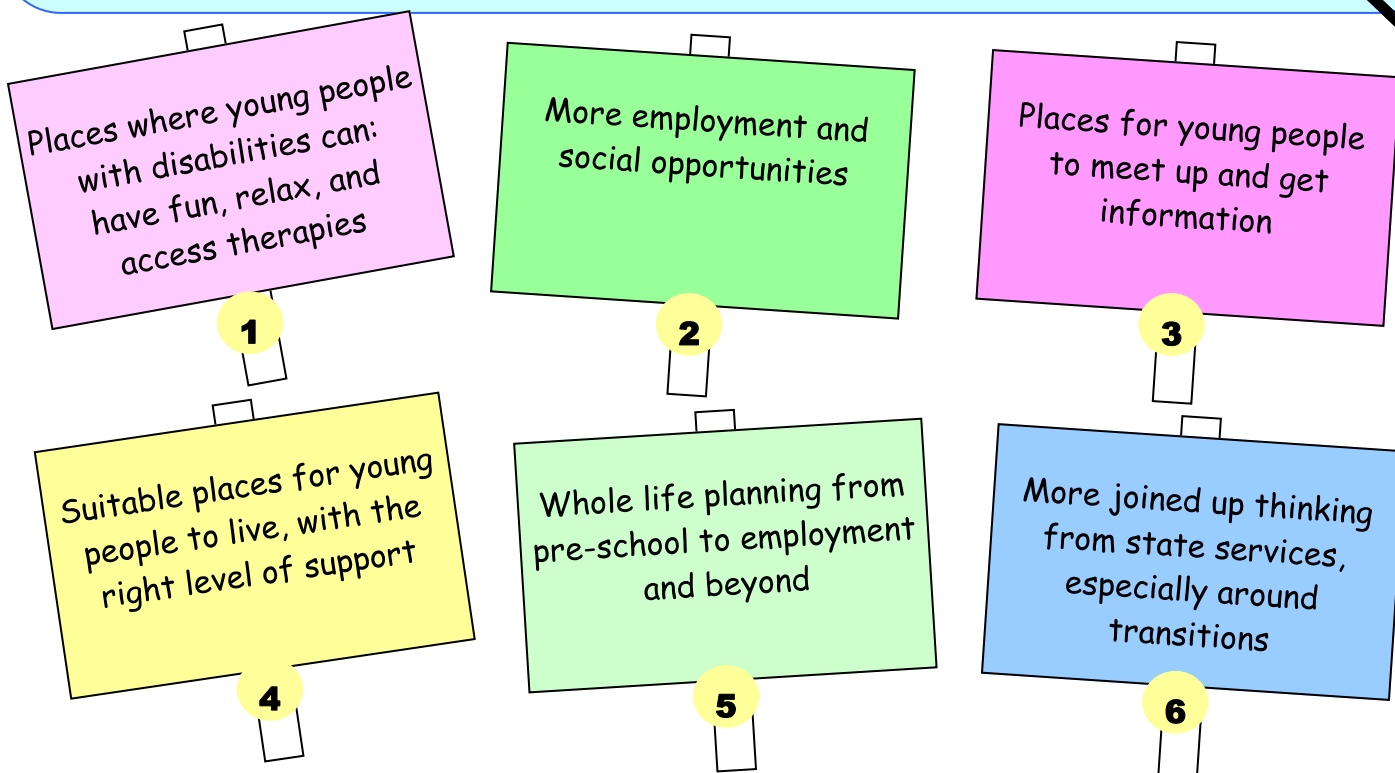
Places where young people with disabilities can: have fun, relax, and access therapies

1

More employment and social opportunities

2

Places for young people to meet up and get information

3

Suitable places for young people to live, with the right level of support

4

Whole life planning from pre-school to employment and beyond

5

More joined up thinking from state services, especially around transitions

6